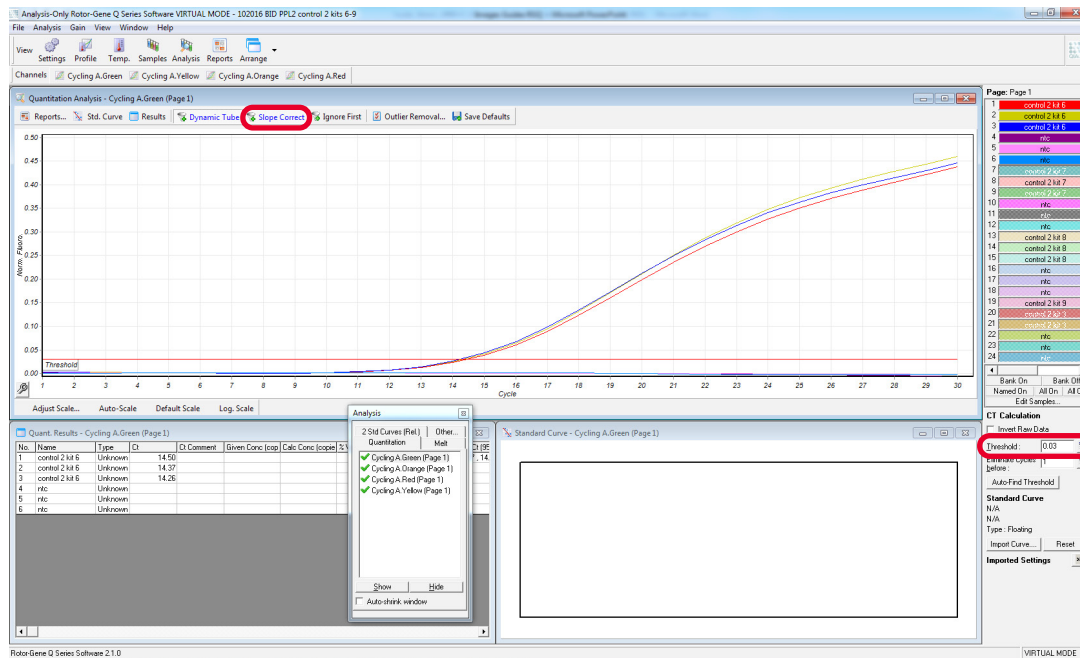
Analysis-Only Rotor-Gene Q Series Software VIRTUAL MODE - 102016 BID PPL2 control 2 kits 6-9

File Analysis Gain View Window Help

View Settings Profile Temp. Samples Analysis Reports Arrange

Channels Cycling A.Green Cycling A.Yellow Cycling A.Orange Cycling A.Red

Quantitation Analysis - Cycling A.Green (Page 1)

Reports... Std. Curve Results Dynamic Tube Slope Correct Ignore First Outlier Removal... Save Defaults

0.50
0.45
0.40
0.35
0.30
0.25
0.20
0.15
0.10
0.05
0.00

Norm. Fluoro.

Threshold

1 2 3 4 5 6 7 8 9 10 11 12 13 14 15 16 17 18 19 20 21 22 23 24 25 26 27 28 29 30

Cycle

Adjust Scale... Auto-Scale Default Scale Log. Scale

Page: Page 1

| | |
|---|---|
| 1 | control 2 kit 6 |
| 2 | control 2 kit 6 |
| 3 | control 2 kit 6 |
| 4 | ntc |
| 5 | ntc |
| 6 | ntc |
| 7 | control 2 kit 7 |
| 8 | control 2 kit 7 |
| 9 | control 2 kit 7 |
| 10 | ntc |
| 11 | ntc |
| 12 | ntc |
| 13 | control 2 kit 8 |
| 14 | control 2 kit 8 |
| 15 | control 2 kit 8 |
| 16 | ntc |
| 17 | ntc |
| 18 | ntc |
| 19 | control 2 kit 9 |
| 20 | control 2 kit 9 |
| 21 | control 2 kit 9 |
| 22 | ntc |
| 23 | ntc |
| 24 | ntc |

Bank On Bank Off
Named On All On All O
Edit Samples...

CT Calculation
Invert Raw Data
Threshold : 0.03
Eliminate Cycles before : 1
Auto-Find Threshold

Standard Curve
N/A
N/A
Type : Floating
Import Curve... Reset
Imported Settings

Quant. Results - Cycling A.Green (Page 1)

| No. | Name | Type | Ct | Ct Comment | Given Conc (cop | Calc Conc (copie | % V |
|---|---|---|---|---|---|---|---|
| 1 | control 2 kit 6 | Unknown | 14.50 | | | | |
| 2 | control 2 kit 6 | Unknown | 14.37 | | | | |
| 3 | control 2 kit 6 | Unknown | 14.26 | | | | |
| 4 | ntc | Unknown | | | | | |
| 5 | ntc | Unknown | | | | | |
| 6 | ntc | Unknown | | | | | |

Analysis
2 Std Curves (Rel.) Other...
Quantitation Melt
Cycling A.Green (Page 1)
Cycling A.Orange (Page 1)
Cycling A.Red (Page 1)
Cycling A.Yellow (Page 1)
Show Hide
Auto-shrink window

Standard Curve - Cycling A.Green (Page 1)

Rotor-Gene Q Series Software 2.1.0
VIRTUAL MODE